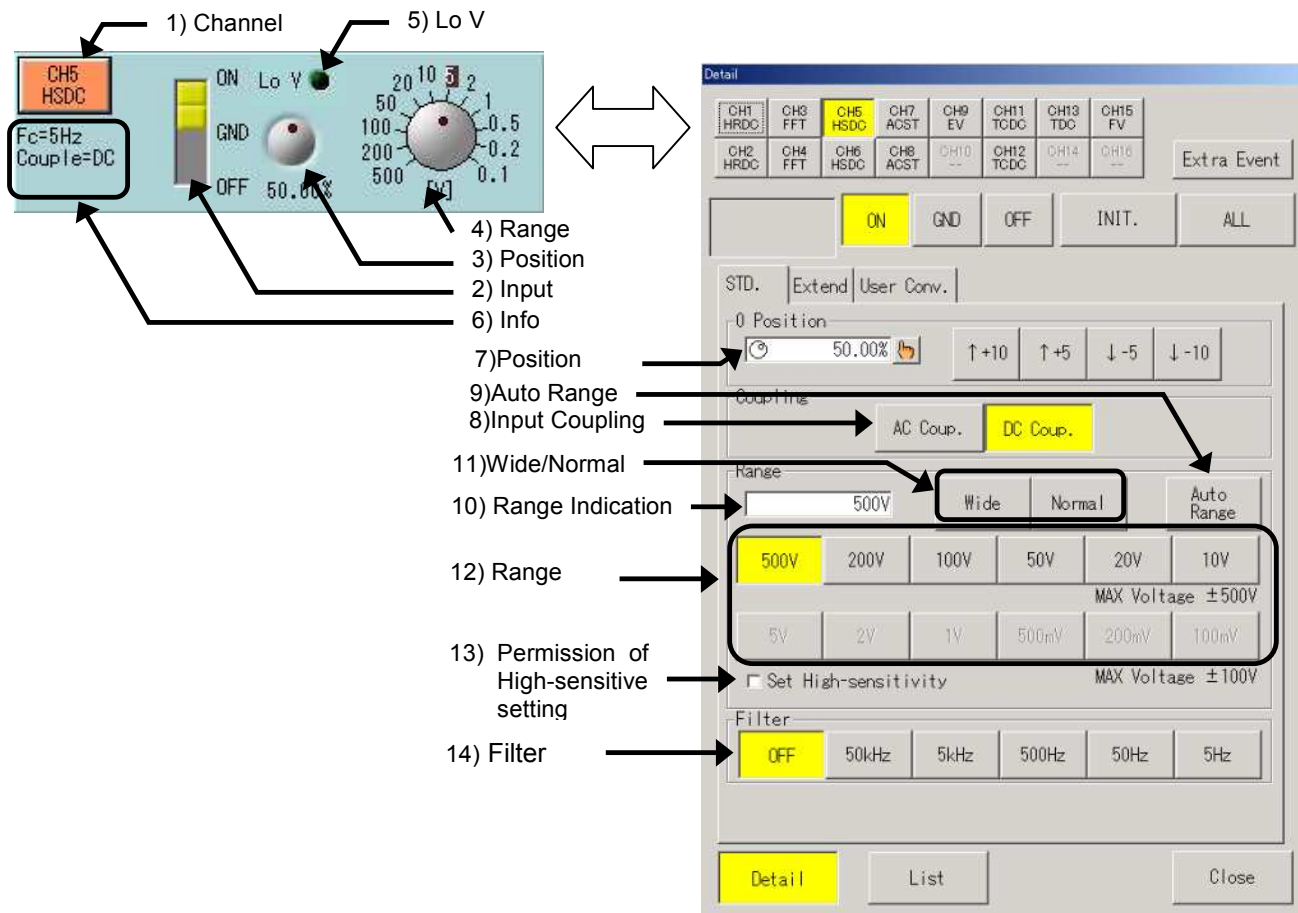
1) Channel
5) Lo V

CH5
HSDC

ON Lo V

GND

OFF 50.00%

Fc=5Hz
Couple=DC

20 10 5 2
50 1
100 0.5
200 0.2
500 0.1
[V]

4) Range
3) Position
2) Input
6) Info

Detail

| CH1 HRDC | CH3 FFT | CH5 HSDC | CH7 ACST | CH9 EV | CH11 TCDC | CH13 TDC | CH15 FV |
|---|---|---|---|---|---|---|---|
| CH2 HRDC | CH4 FFT | CH6 HSDC | CH8 ACST | CH10 -- | CH12 TCDC | CH14 -- | CH16 -- |

Extra Event

ON GND OFF INIT. ALL

STD. Extend User Conv.

0 Position
7)Position
50.00% ↑+10 ↑+5 ↓-5 ↓-10

9)Auto Range
Coupling
8)Input Coupling
AC Coup. DC Coup.

11)Wide/Normal
Range
10) Range Indication
500V Wide Normal Auto Range

12) Range
500V 200V 100V 50V 20V 10V
MAX Voltage ±500V
5V 2V 1V 500mV 200mV 100mV

13) Permission of High-sensitive setting
Set High-sensitivity
MAX Voltage ±100V

Filter
14) Filter
OFF 50kHz 5kHz 500Hz 50Hz 5Hz

Detail List Close